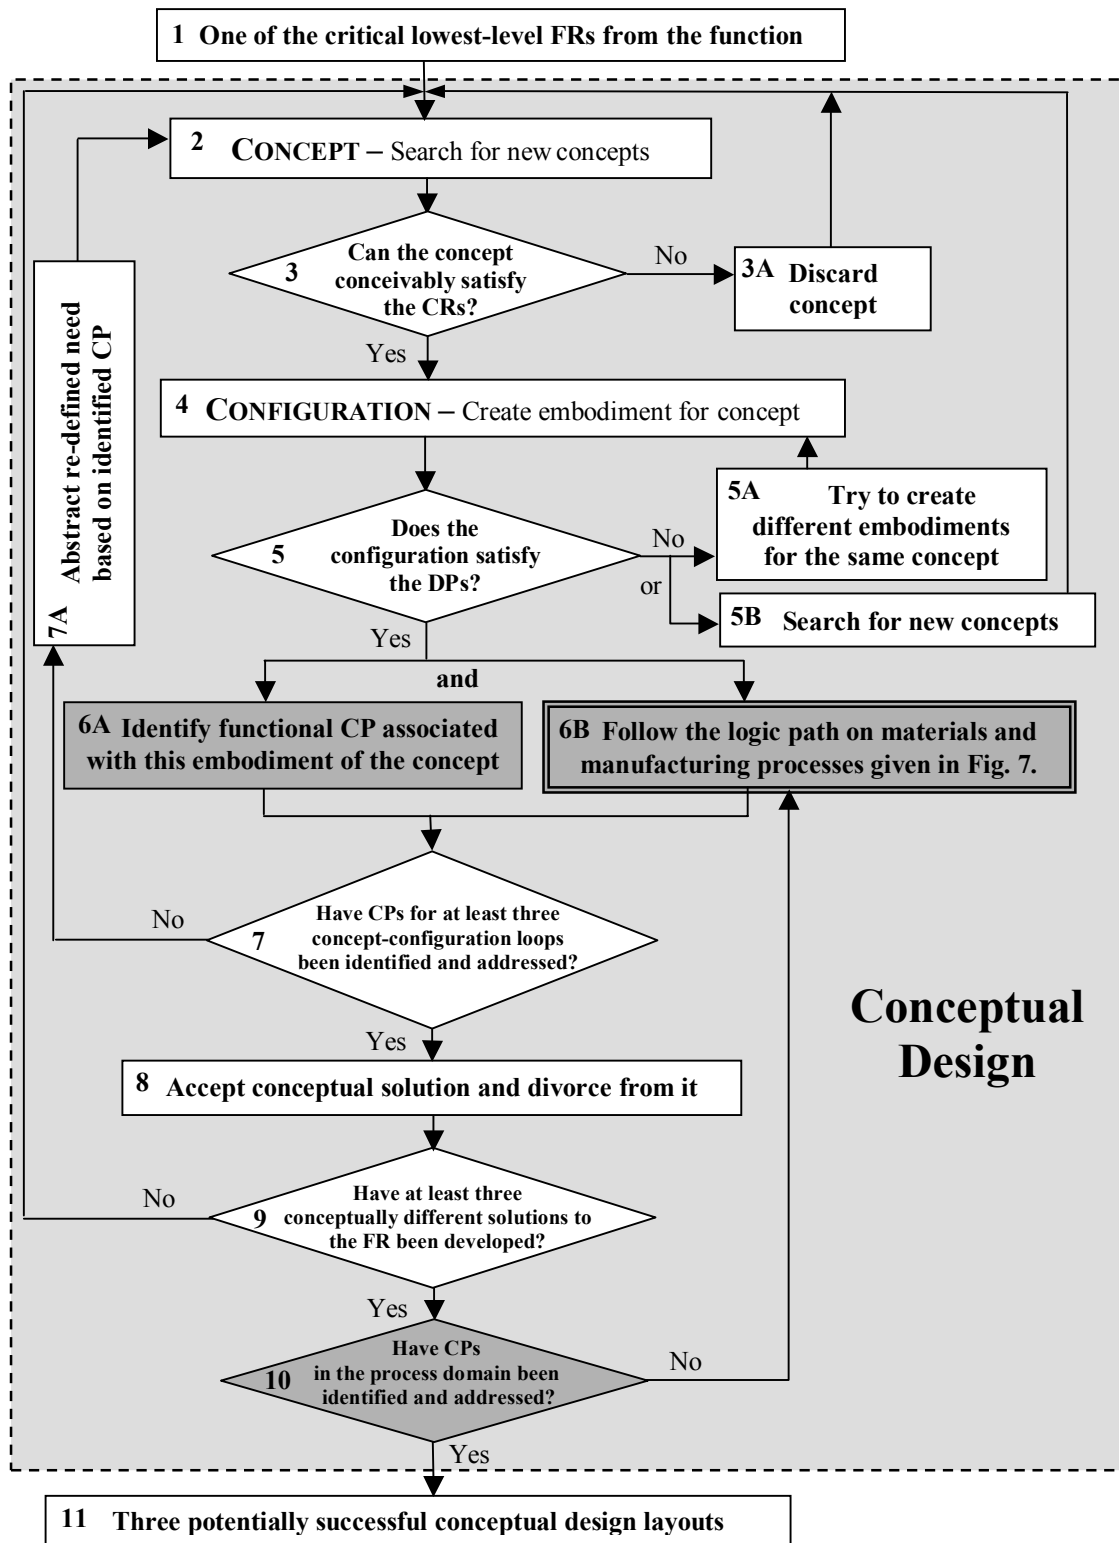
1 One of the critical lowest-level FRs from the function

2 CONCEPT – Search for new concepts

3 Can the concept conceivably satisfy the CRs?

No

3A Discard concept

Yes

4 CONFIGURATION – Create embodiment for concept

5A Try to create different embodiments for the same concept

5 Does the configuration satisfy the DPs?

No

or

5B Search for new concepts

Yes

and

7A Abstract re-defined need based on identified CP

6A Identify functional CP associated with this embodiment of the concept

6B Follow the logic path on materials and manufacturing processes given in Fig. 7.

No

7 Have CPs for at least three concept-configuration loops been identified and addressed?

Yes

Conceptual Design

8 Accept conceptual solution and divorce from it

No

9 Have at least three conceptually different solutions to the FR been developed?

Yes

10 Have CPs in the process domain been identified and addressed?

No

Yes

11 Three potentially successful conceptual design layouts